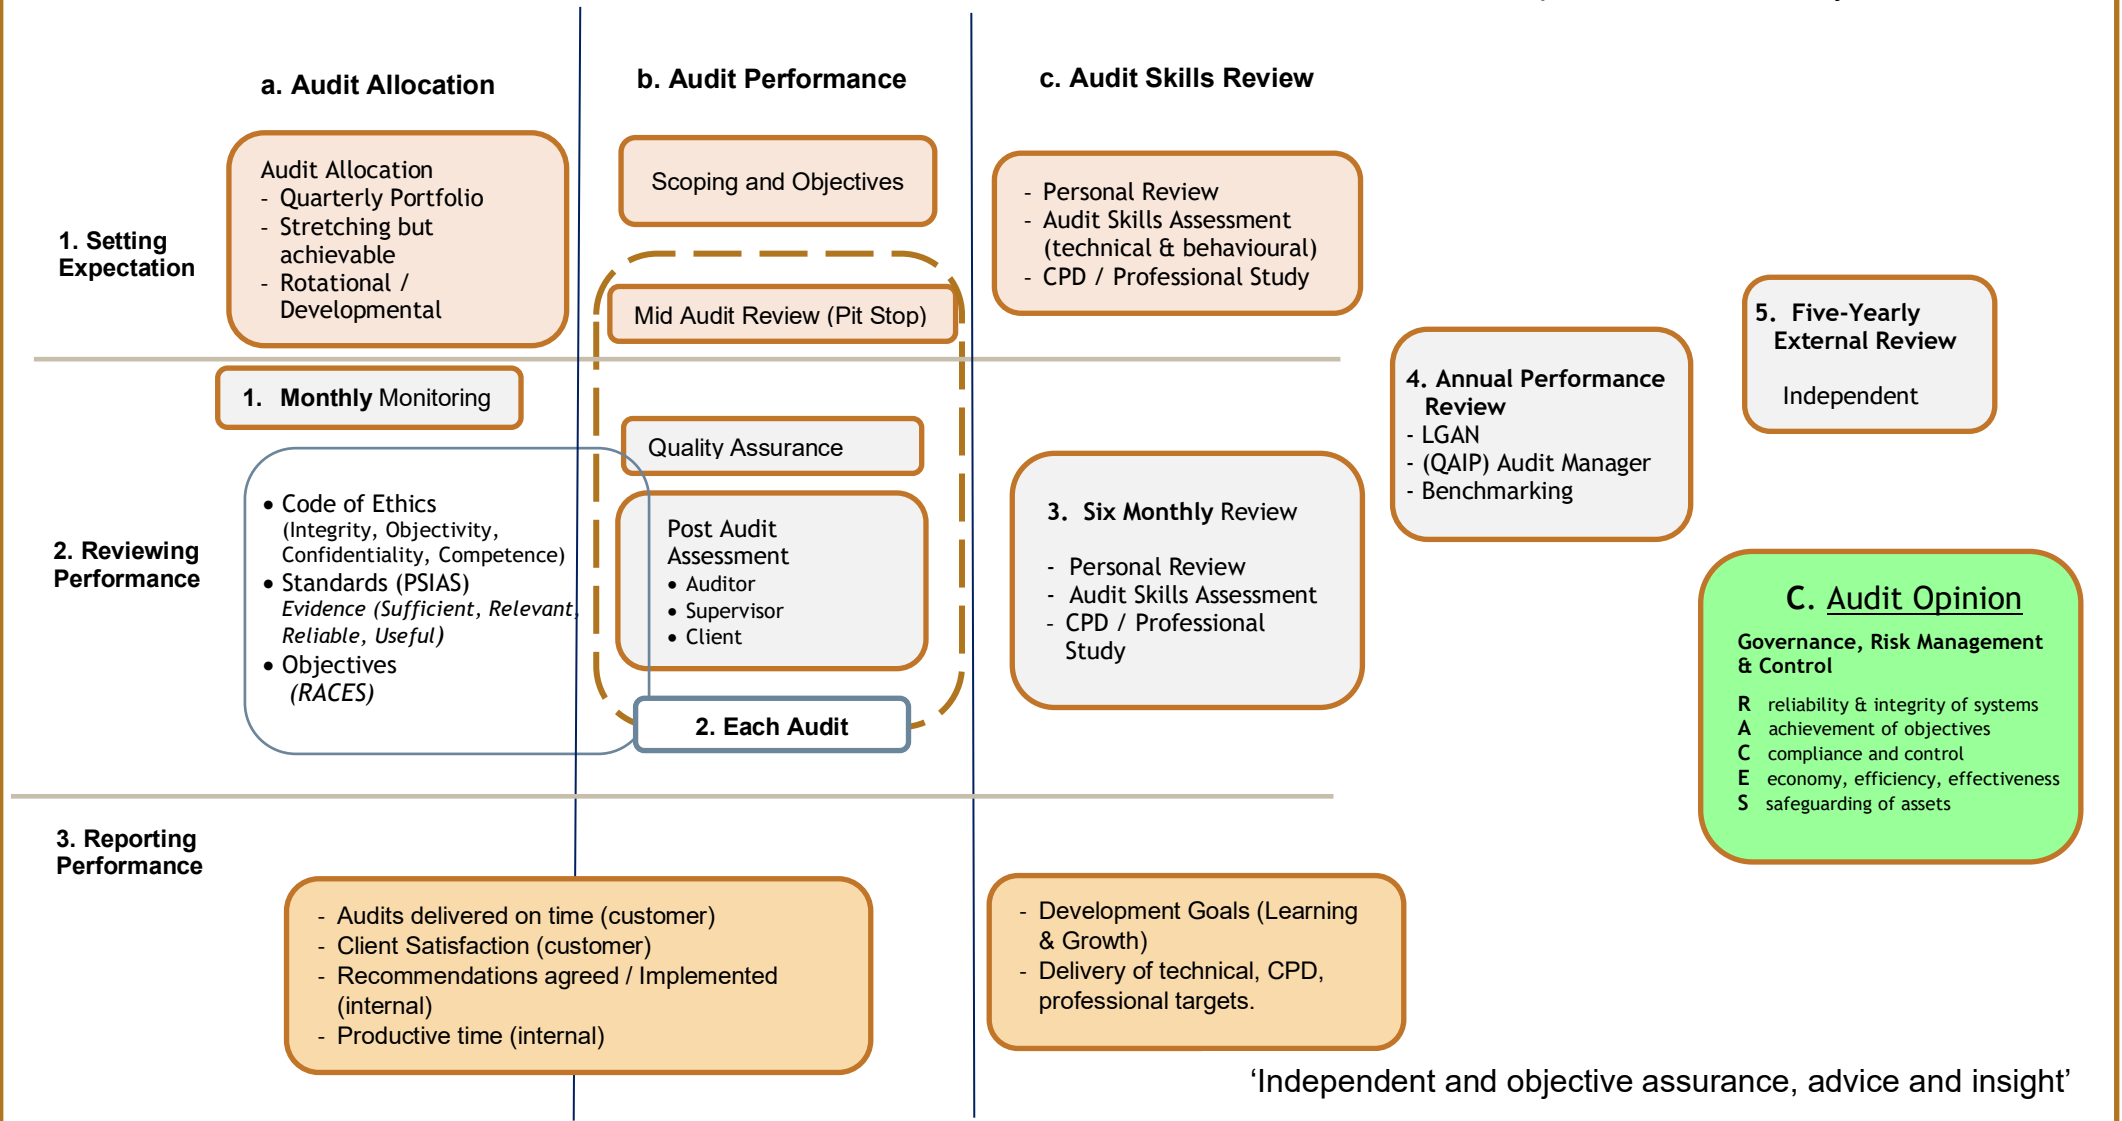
a. Audit Allocation

b. Audit Performance

c. Audit Skills Review

1. Setting Expectation

Audit Allocation
- Quarterly Portfolio
- Stretching but achievable
- Rotational / Developmental

Scoping and Objectives

- Personal Review
- Audit Skills Assessment (technical & behavioural)
- CPD / Professional Study

Mid Audit Review (Pit Stop)

5. Five-Yearly External Review

Independent

1. Monthly Monitoring

4. Annual Performance Review
- LGAN
- (QAIP) Audit Manager
- Benchmarking

Quality Assurance

2. Reviewing Performance

• Code of Ethics (Integrity, Objectivity, Confidentiality, Competence)
• Standards (PSIAS) *Evidence (Sufficient, Relevant, Reliable, Useful)*
• Objectives *(RACES)*

Post Audit Assessment
• Auditor
• Supervisor
• Client

3. Six Monthly Review

- Personal Review
- Audit Skills Assessment
- CPD / Professional Study

C. Audit Opinion

Governance, Risk Management & Control

R reliability & integrity of systems
A achievement of objectives
C compliance and control
E economy, efficiency, effectiveness
S safeguarding of assets

2. Each Audit

3. Reporting Performance

- Audits delivered on time (customer)
- Client Satisfaction (customer)
- Recommendations agreed / Implemented (internal)
- Productive time (internal)

- Development Goals (Learning & Growth)
- Delivery of technical, CPD, professional targets.

‘Independent and objective assurance, advice and insight’